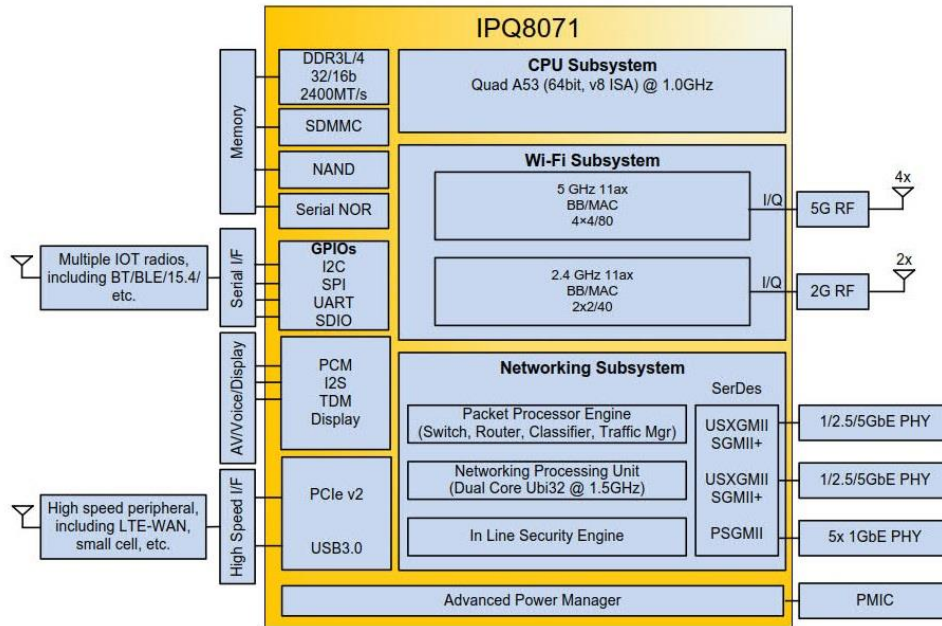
IPQ8071

Memory

DDR3L/4
32/16b
2400MT/s

SDMMC

NAND

Serial NOR

CPU Subsystem
Quad A53 (64bit, v8 ISA) @ 1.0GHz

Wi-Fi Subsystem

5 GHz 11ax
BB/MAC
4×4/80

I/Q

5G RF

4x

2.4 GHz 11ax
BB/MAC
2x2/40

I/Q

2G RF

2x

Multiple IOT radios, including BT/BLE/15.4/ etc.

Serial I/F

GPIOs
I2C
SPI
UART
SDIO

AV/Voice/Display

PCM
I2S
TDM
Display

Networking Subsystem

SerDes

Packet Processor Engine
(Switch, Router, Classifier, Traffic Mgr)

USXGMII
SGMII+

1/2.5/5GbE PHY

Networking Processing Unit
(Dual Core Ubi32 @ 1.5GHz)

USXGMII
SGMII+

1/2.5/5GbE PHY

High speed peripheral, including LTE-WAN, small cell, etc.

High Speed I/F

PCIe v2

USB3.0

In Line Security Engine

PSGMII

5x 1GbE PHY

Advanced Power Manager

PMIC